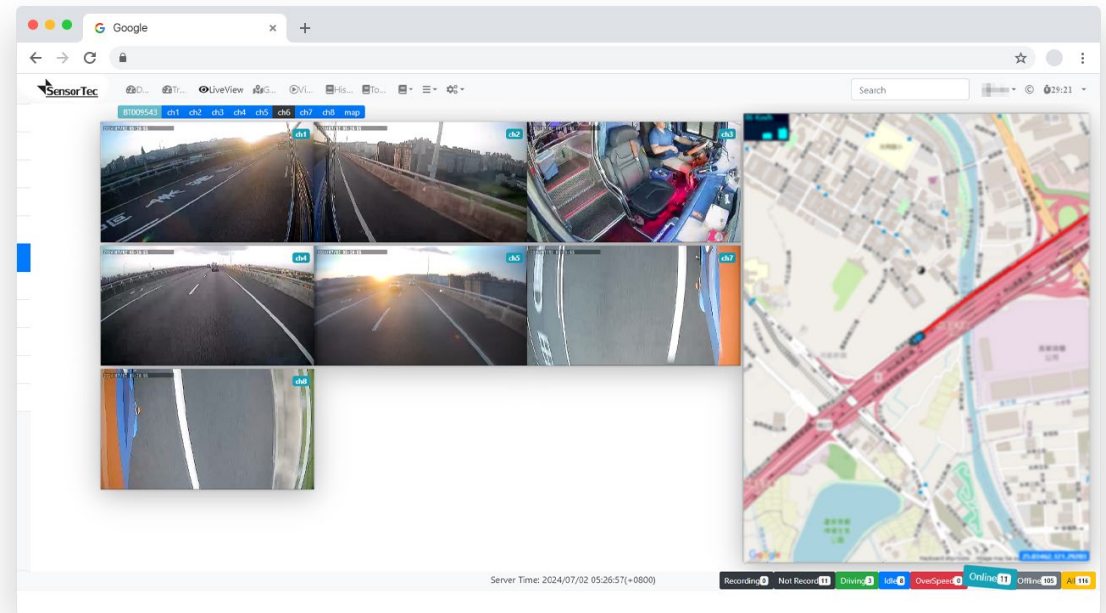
Google

SensorTec

D... Tr... LiveView G... Vi... His... To...

Search

29:21

BT009543 ch1 ch2 ch3 ch4 ch5 ch6 ch7 ch8 map

ch1 ch2 ch3 ch4 ch5 ch7 ch8

Server Time: 2024/07/02 05:26:57(+0800)

Recording 0 Not Record 11 Driving 3 Idle 8 OverSpeed 0 Online 11 Offline 105 AI 116